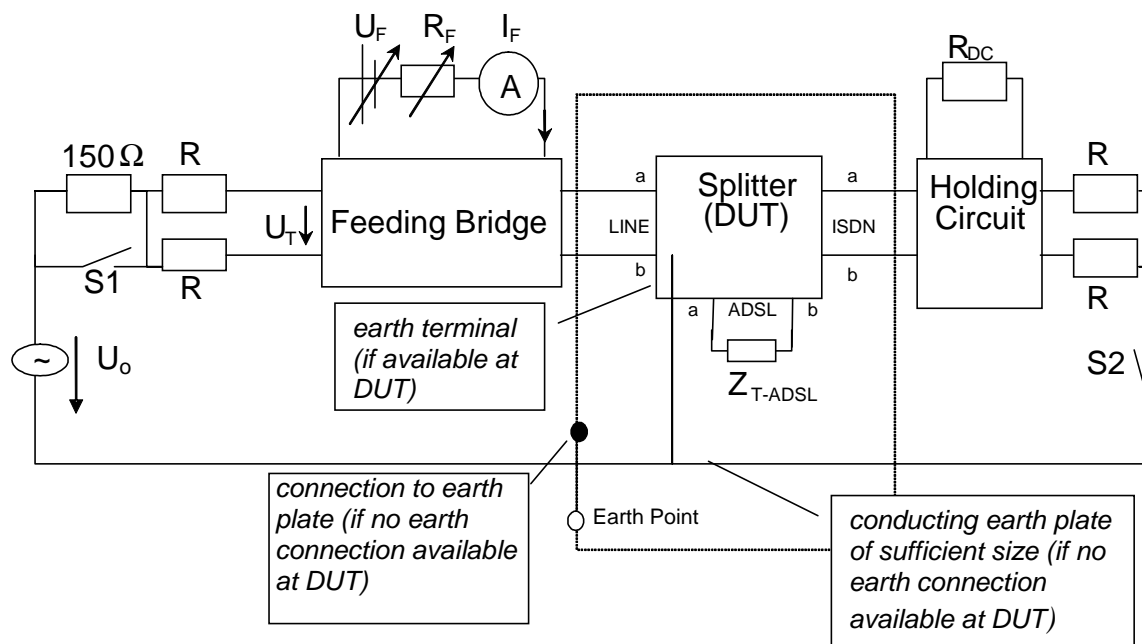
$U_F$ $R_F$ $I_F$
A
$R_{DC}$
150 Ω R
R
$U_T$
Feeding Bridge
a
LINE
b
Splitter (DUT)
a
ISDN
b
Holding Circuit
R
R
S1 R
earth terminal (if available at DUT)
a ADSL b
$Z_{T\text{-}ADSL}$
~ $U_o$
S2
connection to earth plate (if no earth connection available at DUT)
Earth Point
conducting earth plate of sufficient size (if no earth connection available at DUT)